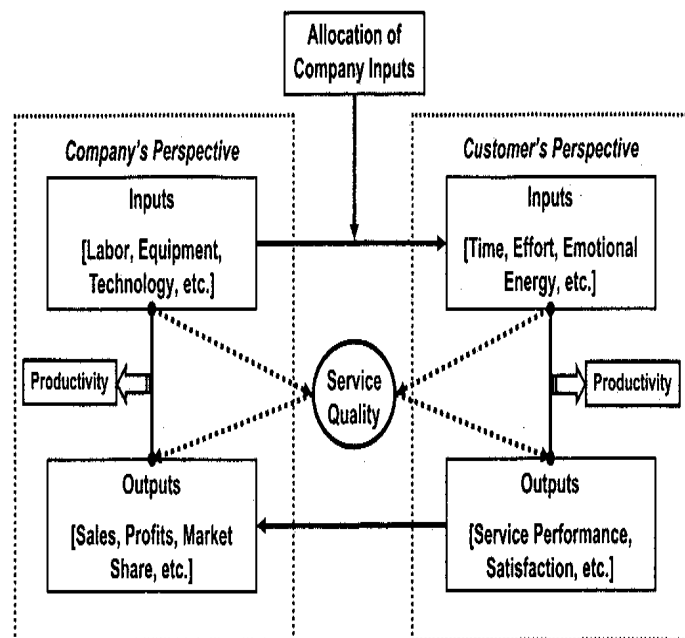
Allocation of Company Inputs

Company's Perspective

Inputs

[Labor, Equipment, Technology, etc.]

Productivity

Outputs

[Sales, Profits, Market Share, etc.]

Service Quality

Customer's Perspective

Inputs

[Time, Effort, Emotional Energy, etc.]

Productivity

Outputs

[Service Performance, Satisfaction, etc.]